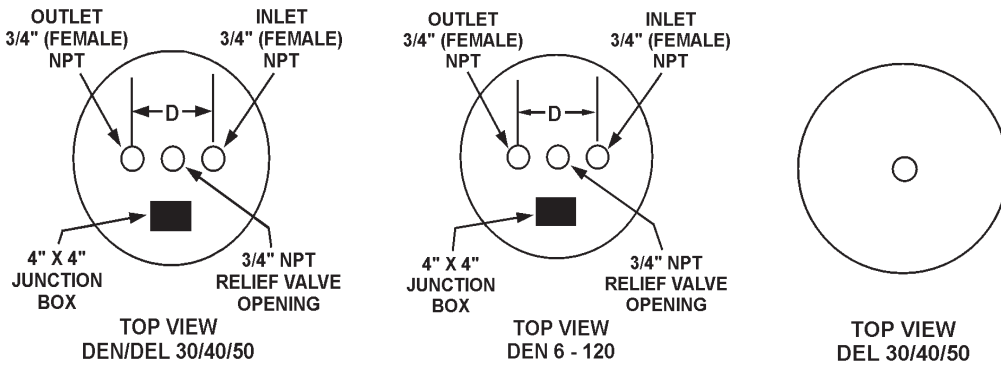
OUTLET
3/4" (FEMALE)
NPT

INLET
3/4" (FEMALE)
NPT

D

4" X 4"
JUNCTION
BOX

3/4" NPT
RELIEF VALVE
OPENING

TOP VIEW
DEN/DEL 30/40/50

OUTLET
3/4" (FEMALE)
NPT

INLET
3/4" (FEMALE)
NPT

D

4" X 4"
JUNCTION
BOX

3/4" NPT
RELIEF VALVE
OPENING

TOP VIEW
DEN 6 - 120

TOP VIEW
DEL 30/40/50